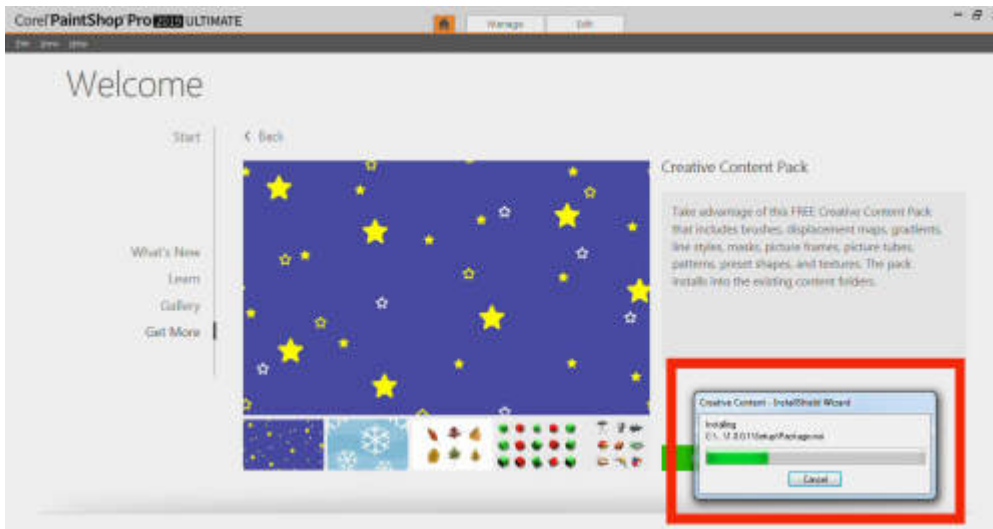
Corel PaintShop Pro 2019 ULTIMATE

Manage Edit

File View Help

Welcome

Start

What's New

Learn

Gallery

Get More

< Back

Creative Content Pack

Take advantage of this FREE Creative Content Pack that includes brushes, displacement maps, gradients, line styles, masks, picture frames, picture tubes, patterns, preset shapes, and textures. The pack installs into the existing content folders.

Creative Content - InstallShield Wizard

Installing
C:\...\Setup\Package.msi

Cancel